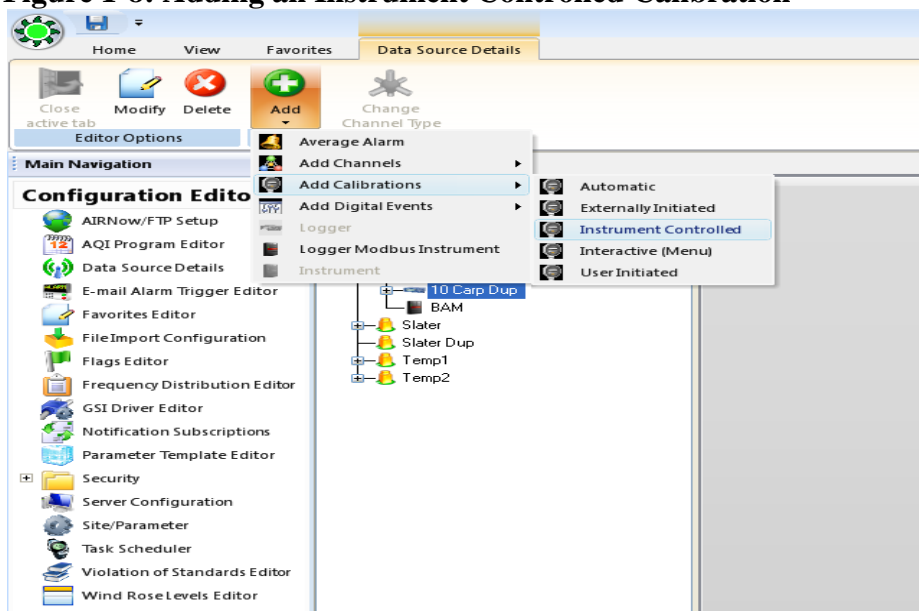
Figure 1-8: Adding an Instrument Controlled Calibration

Home View Favorites Data Source Details

Close active tab Modify Delete Add Change Channel Type

Editor Options

Main Navigation

Configuration Edito

AIRNow/FTP Setup
AQI Program Editor
Data Source Details
E-mail Alarm Trigger Editor
Favorites Editor
File Import Configuration
Flags Editor
Frequency Distribution Editor
GSI Driver Editor
Notification Subscriptions
Parameter Template Editor
Security
Server Configuration
Site/Parameter
Task Scheduler
Violation of Standards Editor
Wind Rose Levels Editor

Average Alarm
Add Channels
Add Calibrations
Add Digital Events
Logger
Logger Modbus Instrument
Instrument

Automatic
Externally Initiated
Instrument Controlled
Interactive (Menu)
User Initiated

10 Carp Dup
BAM
Slater
Slater Dup
Temp1
Temp2